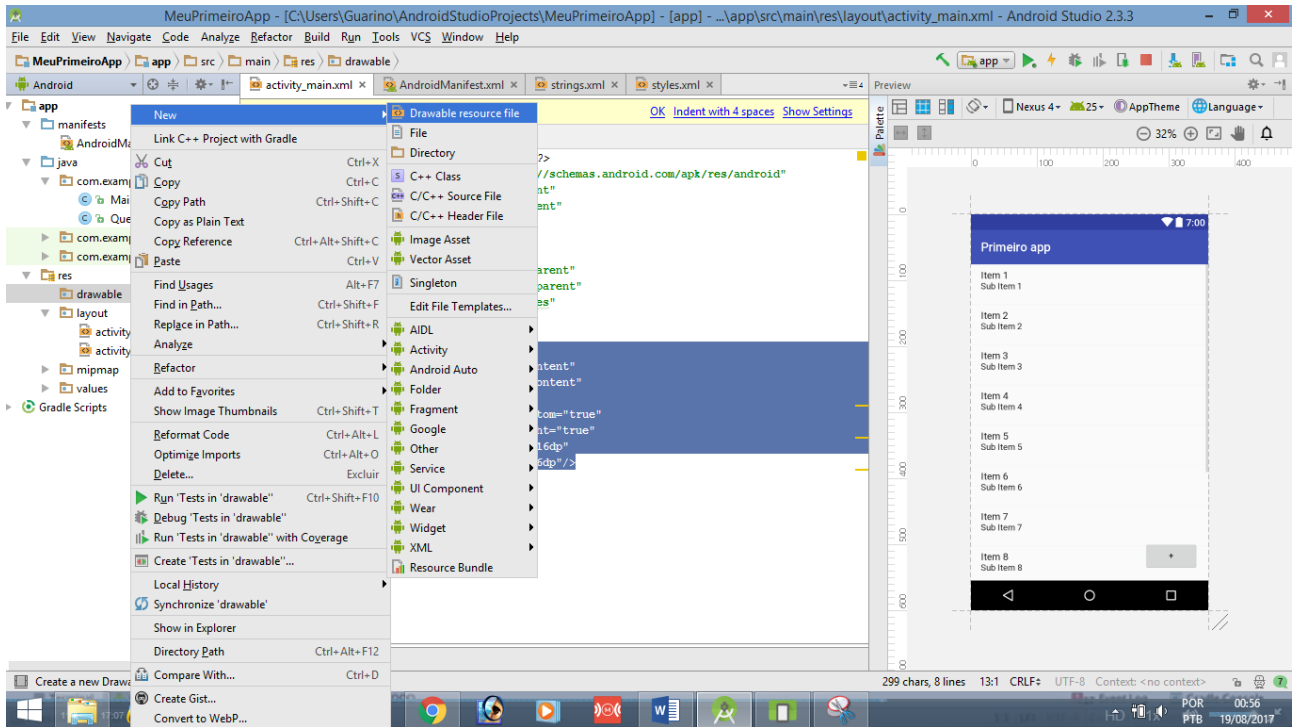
MeuPrimeiroApp - [C:\Users\Guarino\AndroidStudioProjects\MeuPrimeiroApp] - [app] - ...\app\src\main\res\layout\activity_main.xml - Android Studio 2.3.3

File Edit View Navigate Code Analyze Refactor Build Run Tools VCS Window Help

MeuPrimeiroApp 〉 app 〉 src 〉 main 〉 res 〉 drawable 〉

app

Android

activity_main.xml × AndroidManifest.xml × strings.xml × styles.xml ×

Preview

app
manifests
AndroidMa
java
com.examp
Mai
Que
com.examp
com.examp
res
drawable
layout
activity
activity
mipmap
values
Gradle Scripts

New
Link C++ Project with Gradle
Cut Ctrl+X
Copy Ctrl+C
Copy Path Ctrl+Shift+C
Copy as Plain Text
Copy Reference Ctrl+Alt+Shift+C
Paste Ctrl+V
Find Usages Alt+F7
Find in Path... Ctrl+Shift+F
Replace in Path... Ctrl+Shift+R
Analyze
Refactor
Add to Favorites
Show Image Thumbnails Ctrl+Shift+T
Reformat Code Ctrl+Alt+L
Optimize Imports Ctrl+Alt+O
Delete... Excluir
Run 'Tests in 'drawable'' Ctrl+Shift+F10
Debug 'Tests in 'drawable''
Run 'Tests in 'drawable'' with Coverage
Create 'Tests in 'drawable''...
Local History
Synchronize 'drawable'
Show in Explorer
Directory Path Ctrl+Alt+F12
Compare With... Ctrl+D
Create Gist...
Convert to WebP...

Drawable resource file
File
Directory
C++ Class
C/C++ Source File
C/C++ Header File
Image Asset
Vector Asset
Singleton
Edit File Templates...
AIDL
Activity
Android Auto
Folder
Fragment
Google
Other
Service
UI Component
Wear
Widget
XML
Resource Bundle

OK Indent with 4 spaces Show Settings

?>
//schemas.android.com/apk/res/android"
nt"
ent"
arent"
parent"
es"
ntent"
ontent"
tom="true"
nt="true"
16dp"
6dp"/>

Palette

Nexus 4 25 AppTheme Language
32%
0 100 200 300 400
Primeiro app
Item 1
Sub Item 1
Item 2
Sub Item 2
Item 3
Sub Item 3
Item 4
Sub Item 4
Item 5
Sub Item 5
Item 6
Sub Item 6
Item 7
Sub Item 7
Item 8
Sub Item 8
7:00

Create a new Drawa

299 chars, 8 lines 13:1 CRLF UTF-8 Context: <no context>

POR PTB 00:56 19/08/2017